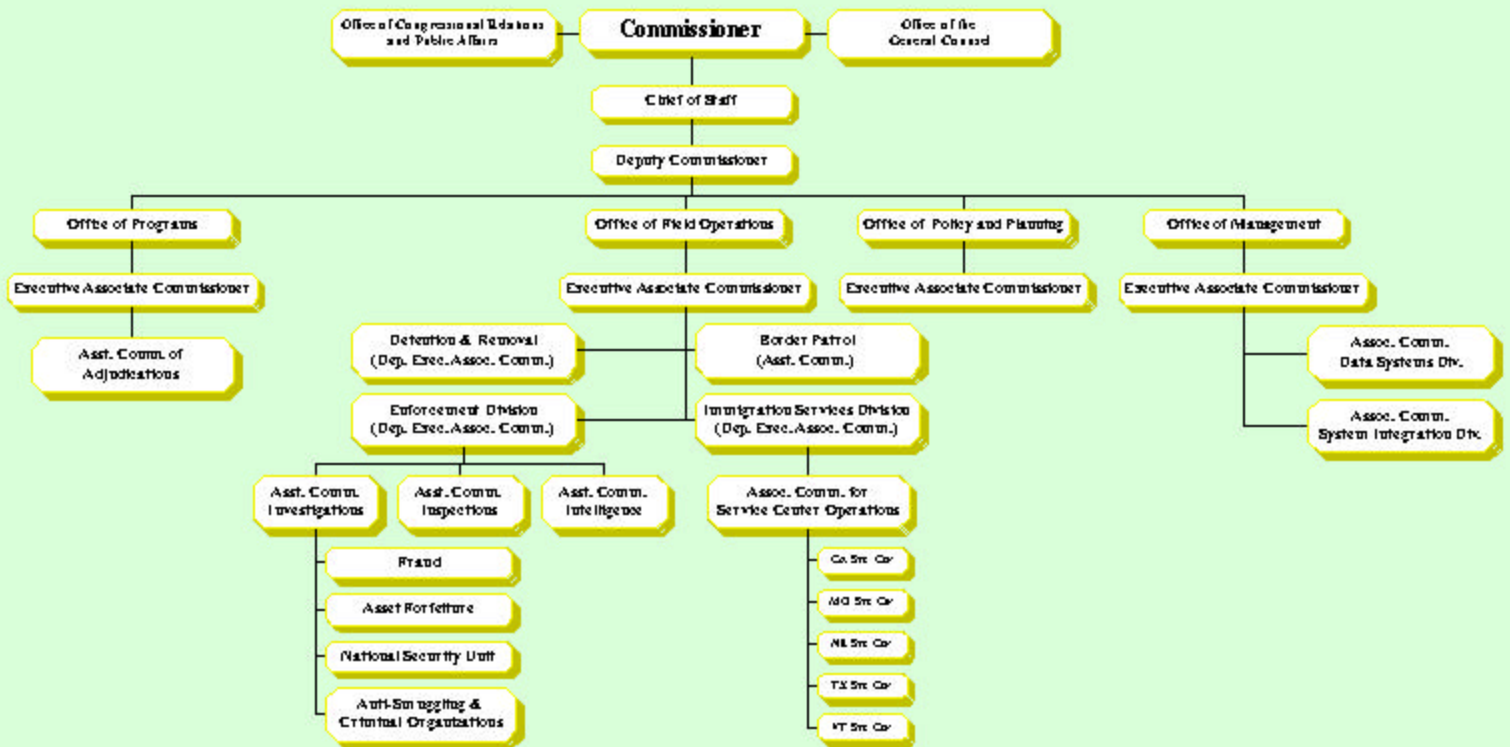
Office of Congressional Relations and Public Affairs

Commissioner

Office of the General Counsel

Chief of Staff

Deputy Commissioner

Office of Programs

Executive Associate Commissioner

Asst. Comm. of Adjudications

Office of Field Operations

Executive Associate Commissioner

Detention & Removal (Dep. Exec. Assoc. Comm.)

Border Patrol (Asst. Comm.)

Enforcement Division (Dep. Exec. Assoc. Comm.)

Immigration Services Division (Dep. Exec. Assoc. Comm.)

Asst. Comm. Investigations

Asst. Comm. Inspections

Asst. Comm. Intelligence

Fraud

Asset Forfeiture

National Security Unit

Anti-Smuggling & Criminal Organizations

Assoc. Comm. for Service Center Operations

CA Svc Ctr

MO Svc Ctr

NE Svc Ctr

TX Svc Ctr

VT Svc Ctr

Office of Policy and Planning

Executive Associate Commissioner

Office of Management

Executive Associate Commissioner

Assoc. Comm. Data Systems Div.

Assoc. Comm. System Integration Div.